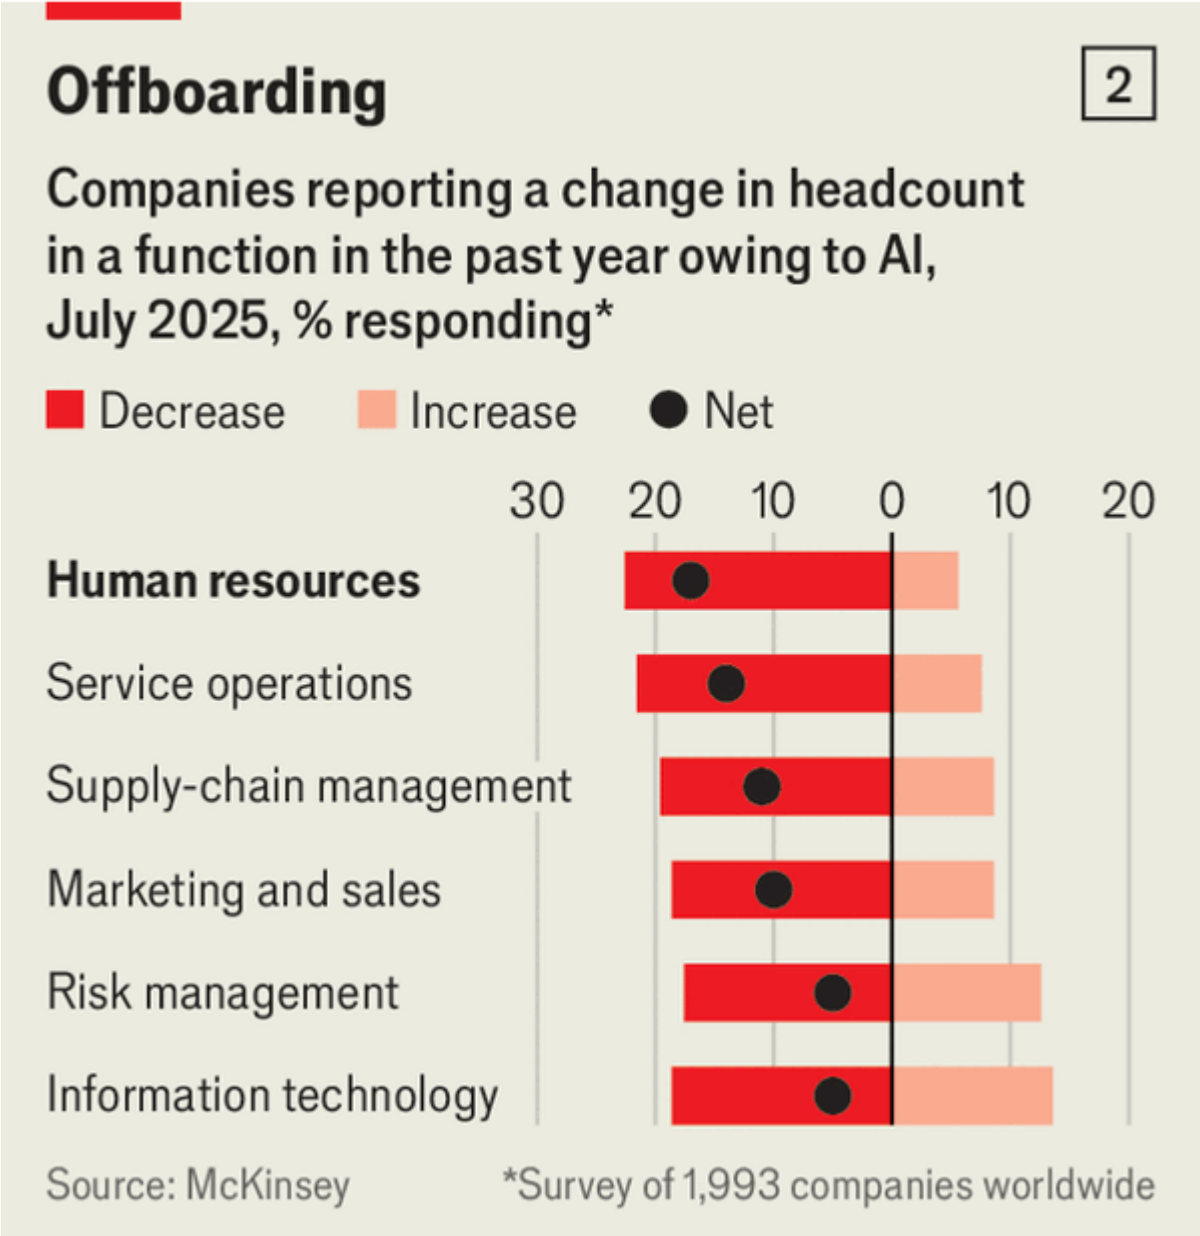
Offboarding

2

Companies reporting a change in headcount in a function in the past year owing to AI, July 2025, % responding*

Decrease Increase Net

30 20 10 0 10 20

Human resources

Service operations

Supply-chain management

Marketing and sales

Risk management

Information technology

Source: McKinsey

*Survey of 1,993 companies worldwide